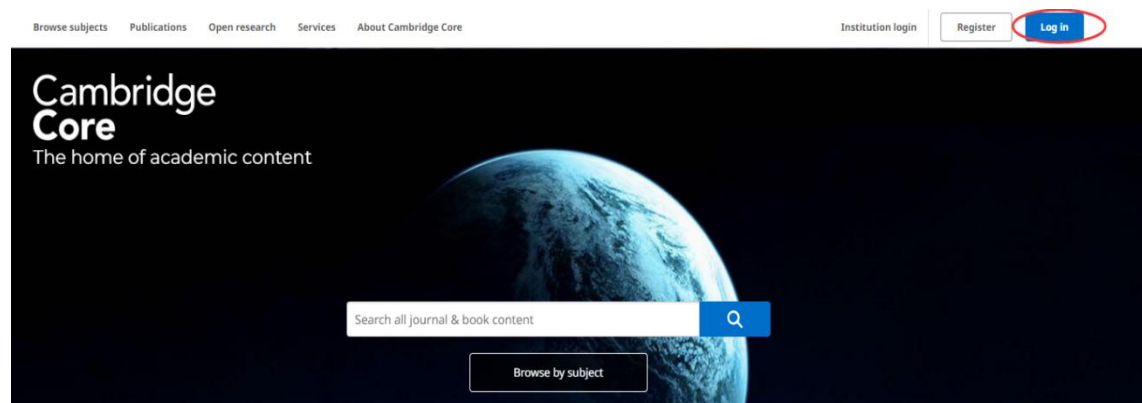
Browse subjects Publications Open research Services About Cambridge Core

Institution login Register Log in

Cambridge
Core
The home of academic content

Search all journal & book content

Browse by subject